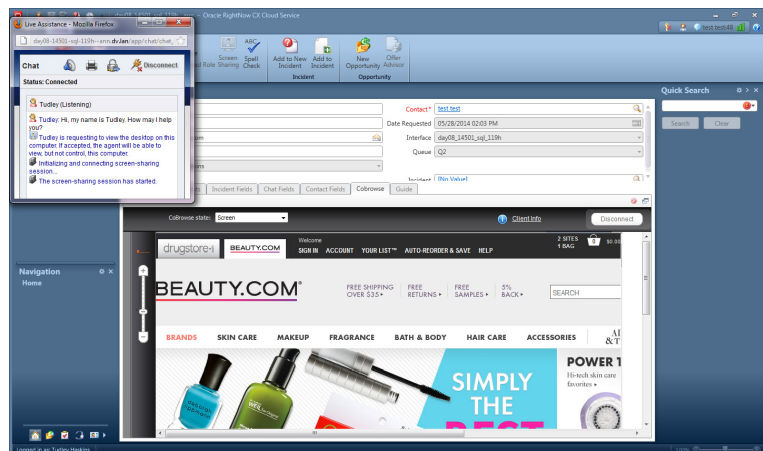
Live Assistance - Mozilla Firefox
day08-14501-sql-119h---ann.dv.lan/app/chat/chat_
Oracle RightNow CX Cloud Service
Chat
Disconnect
Status: Connected
Tudley (Listening)
Tudley: Hi, my name is Tudley. How may I help you?
Tudley is requesting to view the desktop on this computer. If accepted, the agent will be able to view, but not control, this computer.
Initializing and connecting screen-sharing session...
The screen-sharing session has started.
Screen Sharing
Spell Check
Add to New Incident
Add to Incident
Incident
New Opportunity
Offer Advisor
Opportunity
Quick Search
Search
Clear
Contact *
test test
Date Requested
05/28/2014 02:03 PM
Interface
day08_14501_sql_119h
Queue
Q2
Incident
[No Value]
Incident Fields
Chat Fields
Contact Fields
Cobrowse
Guide
Cobrowse state:
Screen
Client Info
Disconnect
Navigation
Home
drugstore
BEAUTY.COM
Welcome
SIGN IN
ACCOUNT
YOUR LIST™
AUTO-REORDER & SAVE
HELP
2 SITES 1 BAG
BEAUTY.COM
FREE SHIPPING OVER $35 ▸
FREE RETURNS ▸
FREE SAMPLES ▸
5% BACK ▸
SEARCH
BRANDS
SKIN CARE
MAKEUP
FRAGRANCE
BATH & BODY
HAIR CARE
ACCESSORIES
SIMPLY THE
POWER T
Hi-tech skin care favorites ▸
Logged in as Tudley Haskins